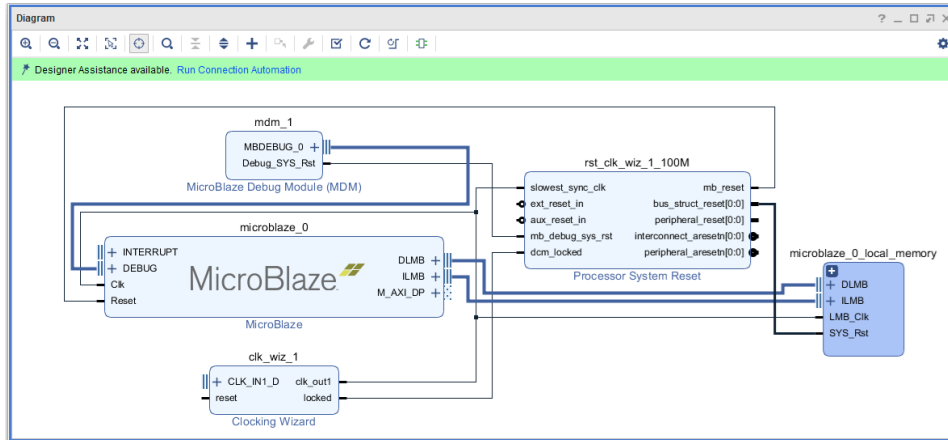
Diagram

? _ □ ⧉ ×

Designer Assistance available. Run Connection Automation

mdm_1

MBDEBUG_0 +

Debug_SYS_Rst

MicroBlaze Debug Module (MDM)

rst_clk_wiz_1_100M

slowest_sync_clk

mb_reset

ext_reset_in

bus_struct_reset[0:0]

aux_reset_in

peripheral_reset[0:0]

mb_debug_sys_rst

interconnect_aresetn[0:0]

dcm_locked

peripheral_aresetn[0:0]

Processor System Reset

microblaze_0

+ INTERRUPT

+ DEBUG

Clk

Reset

MicroBlaze

DLMB +

ILMB +

M_AXI_DP +

MicroBlaze

microblaze_0_local_memory

+ DLMB

+ ILMB

LMB_Clk

SYS_Rst

clk_wiz_1

+ CLK_IN1_D

reset

clk_out1

locked

Clocking Wizard